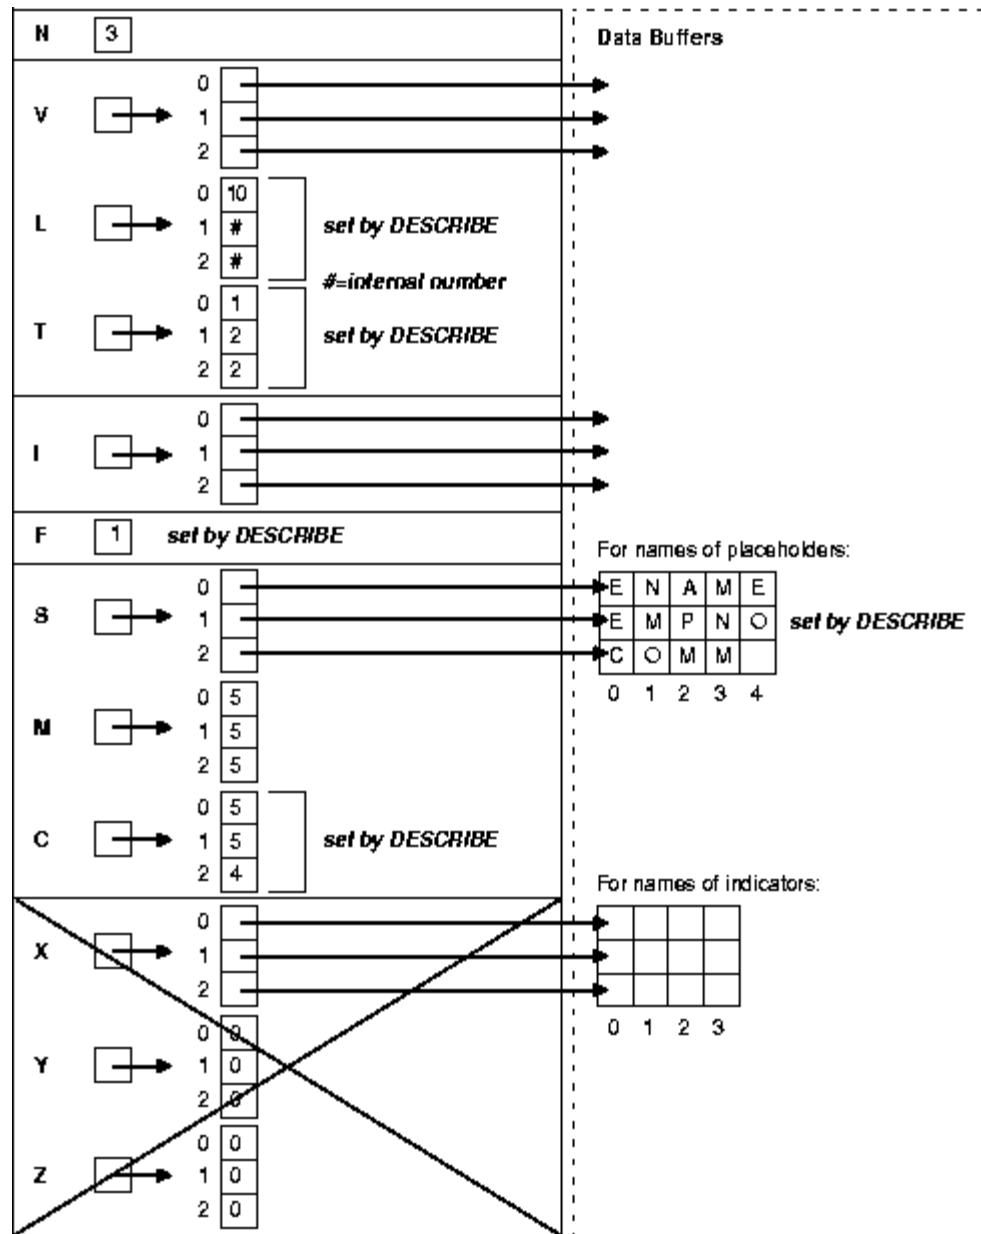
N 3

Data Buffers

V
0
1
2

L
0 10
1 #
2 #
set by DESCRIBE

#=internal number

T
0 1
1 2
2 2
set by DESCRIBE

I
0
1
2

F 1 set by DESCRIBE

For names of placeholders:

S
0
1
2

| E | N | A | M | E |
|---|---|---|---|---|
| E | M | P | N | O |
| C | O | M | M | |

0 1 2 3 4

set by DESCRIBE

M
0 5
1 5
2 5

C
0 5
1 5
2 4
set by DESCRIBE

For names of indicators:

X
0
1
2

| | | | |
|---|---|---|---|
| | | | |
| | | | |

0 1 2 3

Y
0 0
1 0
2 0

Z
0 0
1 0
2 0